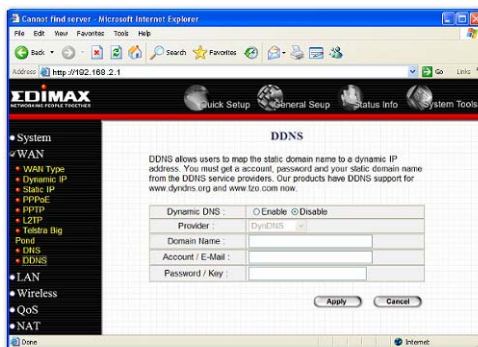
Cannot find server - Microsoft Internet Explorer

File Edit View Favorites Tools Help

Back Search Favorites

Address http://192.168.2.1

Go Links

EDIMAX
NETWORKING PEOPLE TOGETHER

Quick Setup General Seup Status Info System Tools

• System
• WAN
• WAN Type
• Dynamic IP
• Static IP
• PPPoE
• PPTP
• L2TP
• Telstra Big Pond
• DNS
• DDNS
• LAN
• Wireless
• QoS
• NAT

DDNS

DDNS allows users to map the static domain name to a dynamic IP address. You must get a account, password and your static domain name from the DDNS service providers. Our products have DDNS support for www.dyndns.org and www.tzo.com now.

| Dynamic DNS : | ○ Enable ⊙ Disable |
|---|---|
| Provider : | DynDNS |
| Domain Name : | |
| Account / E-Mail : | |
| Password / Key : | |

Apply Cancel

Done Internet